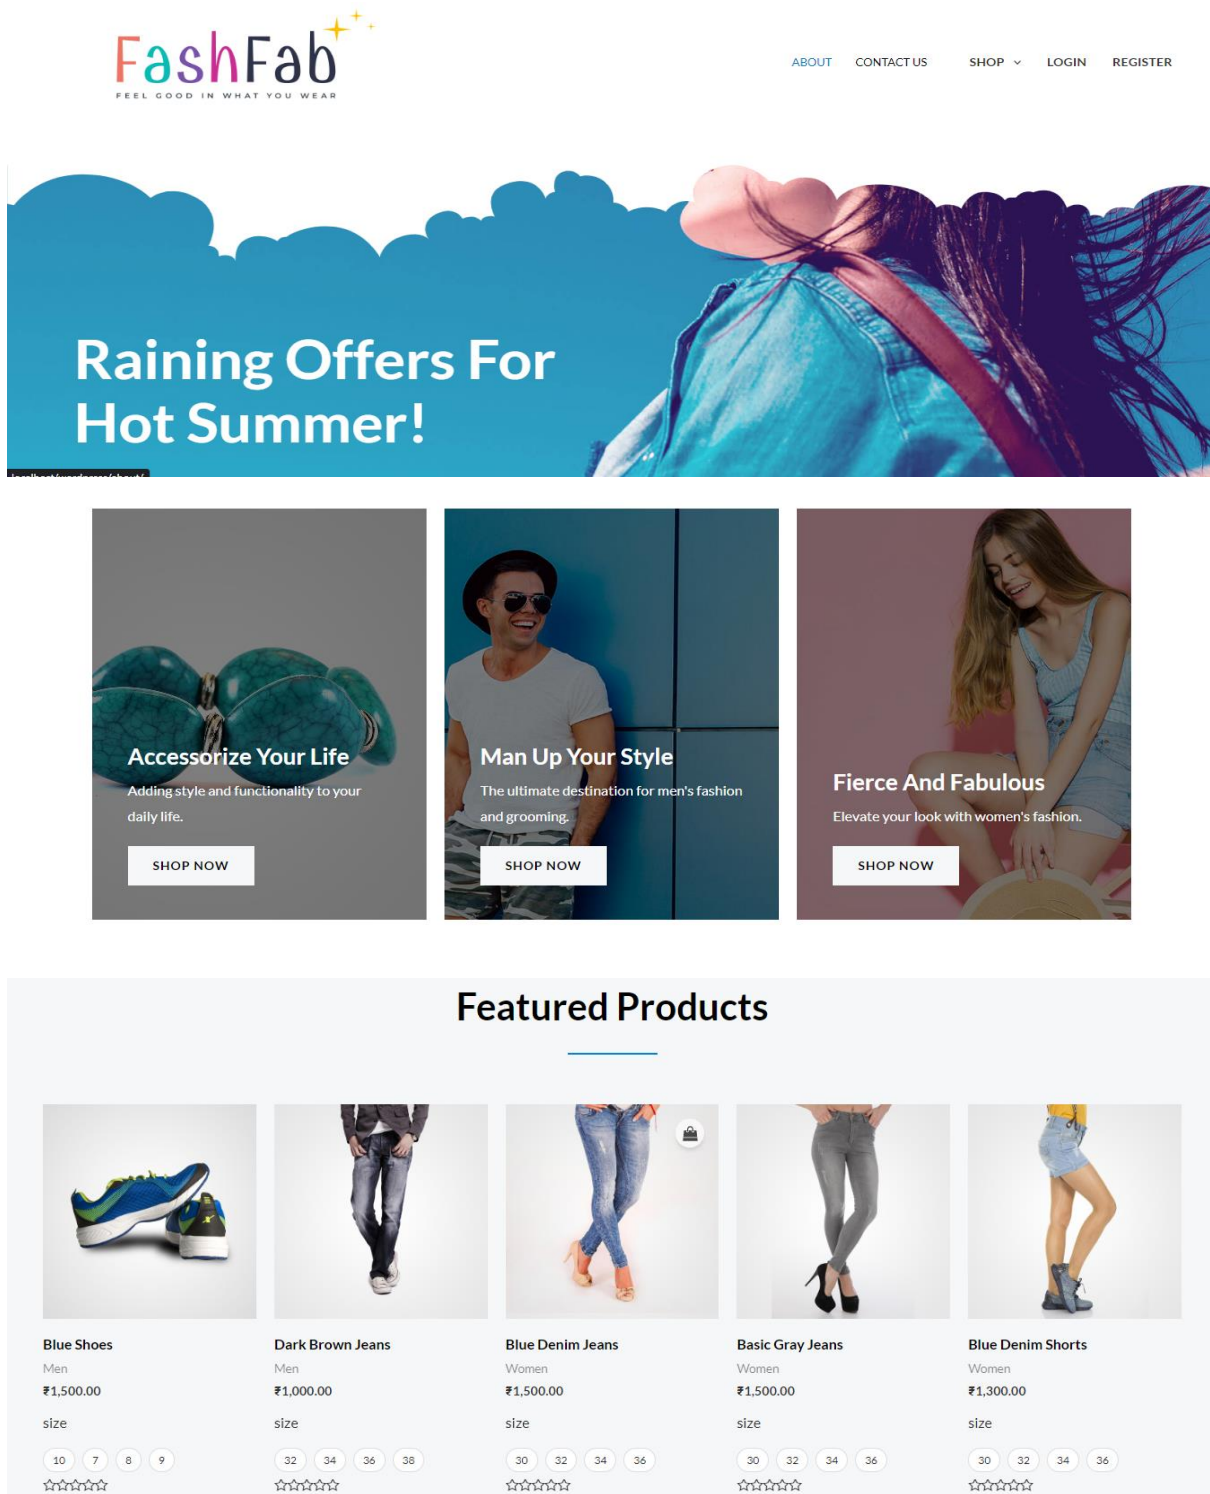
FashFab
FEEL GOOD IN WHAT YOU WEAR

ABOUT CONTACT US SHOP LOGIN REGISTER

Raining Offers For Hot Summer!

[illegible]

Accessorize Your Life
Adding style and functionality to your daily life.
SHOP NOW

Man Up Your Style
The ultimate destination for men's fashion and grooming.
SHOP NOW

Fierce And Fabulous
Elevate your look with women's fashion.
SHOP NOW

Featured Products

Blue Shoes
Men
₹1,500.00
size
10 7 8 9

Dark Brown Jeans
Men
₹1,000.00
size
32 34 36 38

Blue Denim Jeans
Women
₹1,500.00
size
30 32 34 36

Basic Gray Jeans
Women
₹1,500.00
size
30 32 34 36

Blue Denim Shorts
Women
₹1,300.00
size
30 32 34 36